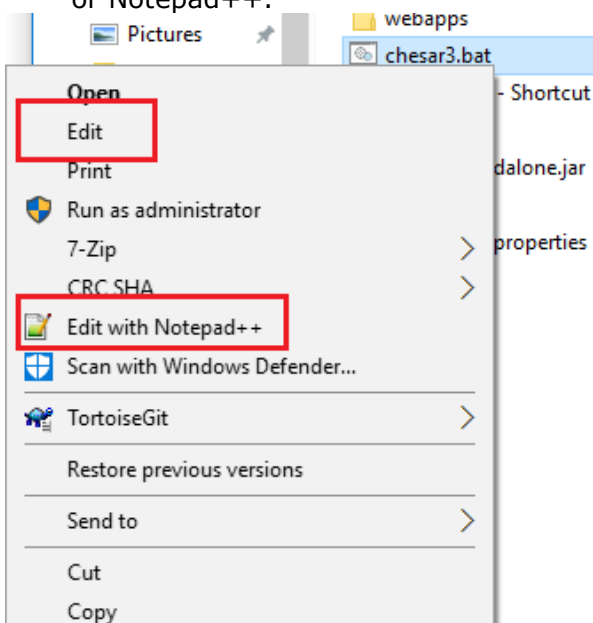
or Notepad++.

Pictures

webapps

chesar3.bat

- Shortcut

dalone.jar

properties

Open

Edit

Print

Run as administrator

7-Zip

CRC SHA

Edit with Notepad++

Scan with Windows Defender...

TortoiseGit

Restore previous versions

Send to

Cut

Copy